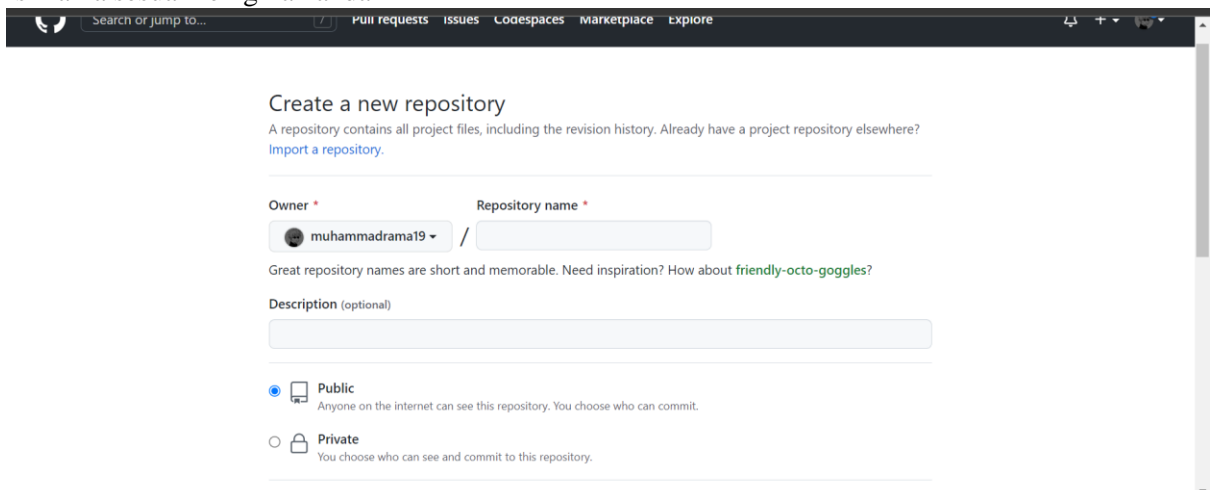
Search or jump to... / Pull requests Issues Codespaces Marketplace Explore

Create a new repository

A repository contains all project files, including the revision history. Already have a project repository elsewhere? Import a repository.

Owner * Repository name *

muhammadrama19 /

Great repository names are short and memorable. Need inspiration? How about friendly-octo-goggles?

Description (optional)

Public
Anyone on the internet can see this repository. You choose who can commit.

Private
You choose who can see and commit to this repository.